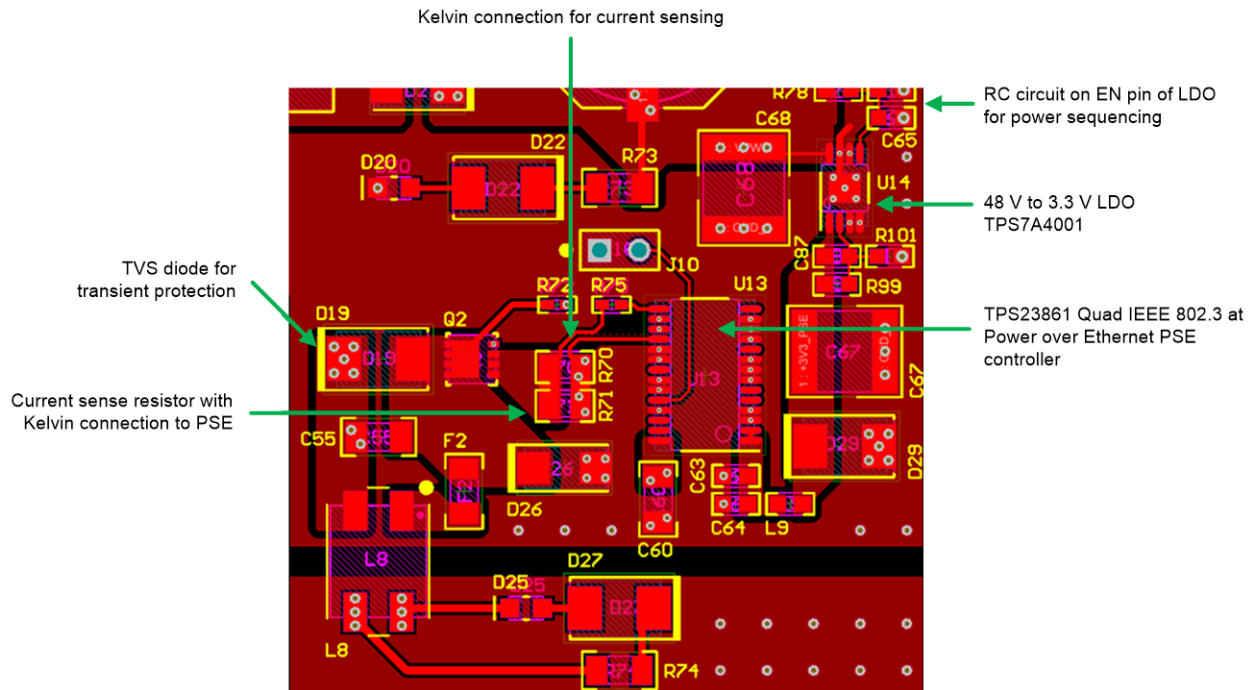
Kelvin connection for current sensing

RC circuit on EN pin of LDO for power sequencing

48 V to 3.3 V LDO TPS7A4001

TVS diode for transient protection

TPS23861 Quad IEEE 802.3 at Power over Ethernet PSE controller

Current sense resistor with Kelvin connection to PSE

R78
C68
C65
D22
R73
D20
D22
U14
C68
R101
C87
J10
U13
R99
R72
R75
D19
Q2
D19
R70
U13
C67
C67
R71
C55
F2
D29
D29
26
C63
D26
C64
L9
C60
L8
D27
D25
L8
R74